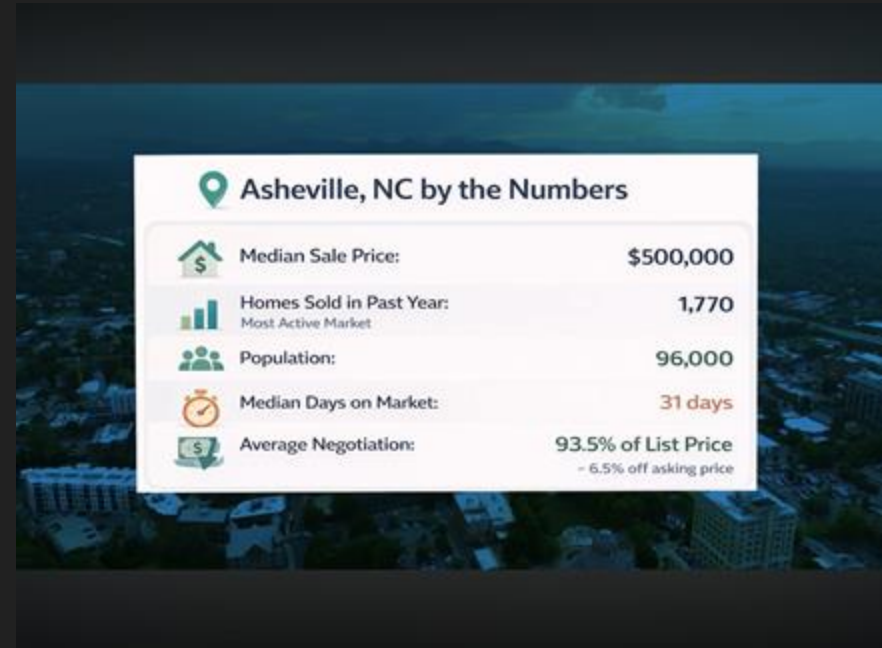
Asheville, NC by the Numbers

| | |
|---|---|
| Median Sale Price: | \$500,000 |
| Homes Sold in Past Year: Most Active Market | 1,770 |
| Population: | 96,000 |
| Median Days on Market: | 31 days |
| Average Negotiation: | 93.5% of List Price ~ 6.5% off asking price |